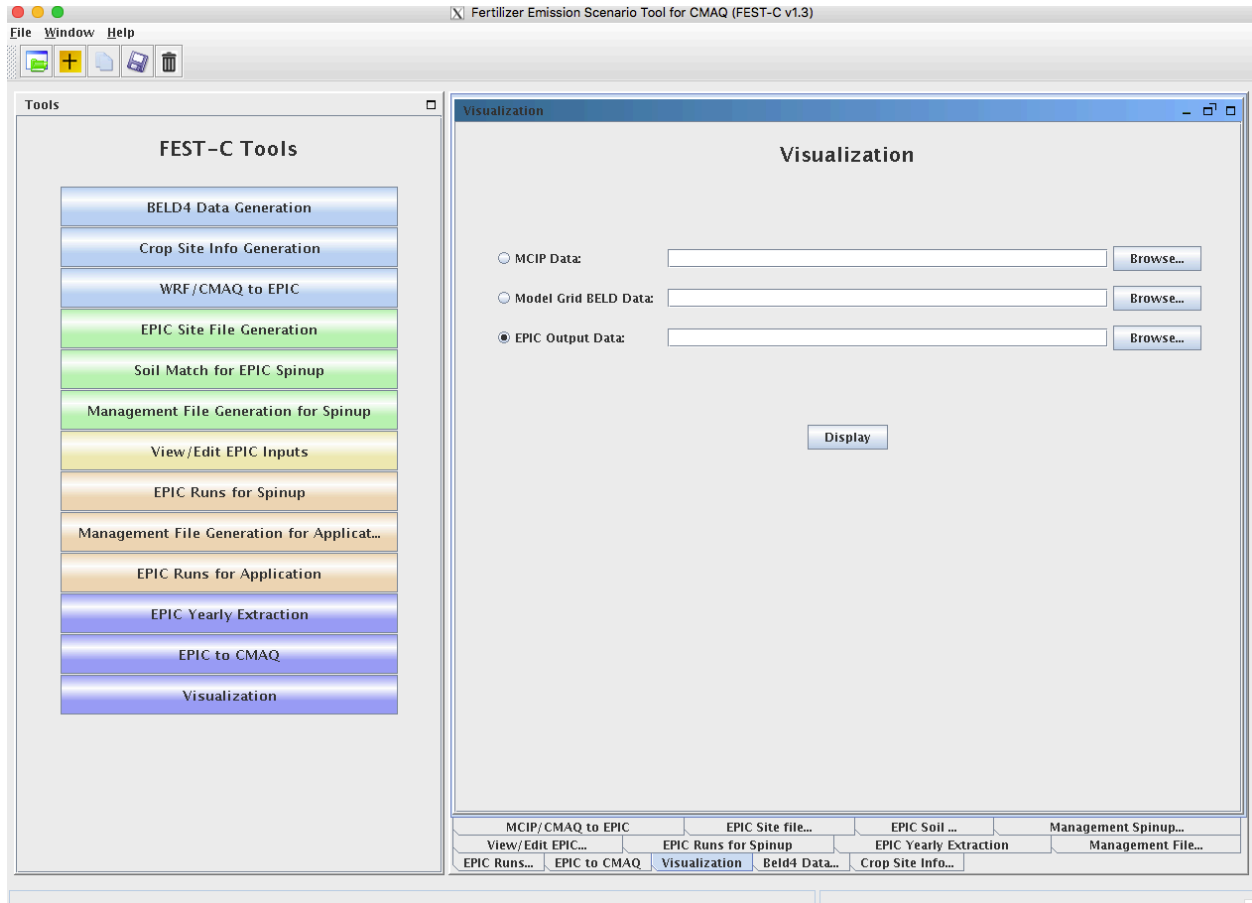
Fertilizer Emission Scenario Tool for CMAQ (FEST-C v1.3)

File Window Help

Tools

FEST-C Tools

BELD4 Data Generation
Crop Site Info Generation
WRF/CMAQ to EPIC
EPIC Site File Generation
Soil Match for EPIC Spinup
Management File Generation for Spinup
View/Edit EPIC Inputs
EPIC Runs for Spinup
Management File Generation for Applicat...
EPIC Runs for Application
EPIC Yearly Extraction
EPIC to CMAQ
Visualization

Visualization

Visualization

MCIP Data: Browse...
Model Grid BELD Data: Browse...
EPIC Output Data: Browse...

Display

MCIP/CMAQ to EPIC | EPIC Site file... | EPIC Soil ... | Management Spinup...
View/Edit EPIC... | EPIC Runs for Spinup | EPIC Yearly Extraction | Management File...
EPIC Runs... | EPIC to CMAQ | Visualization | Beld4 Data... | Crop Site Info...